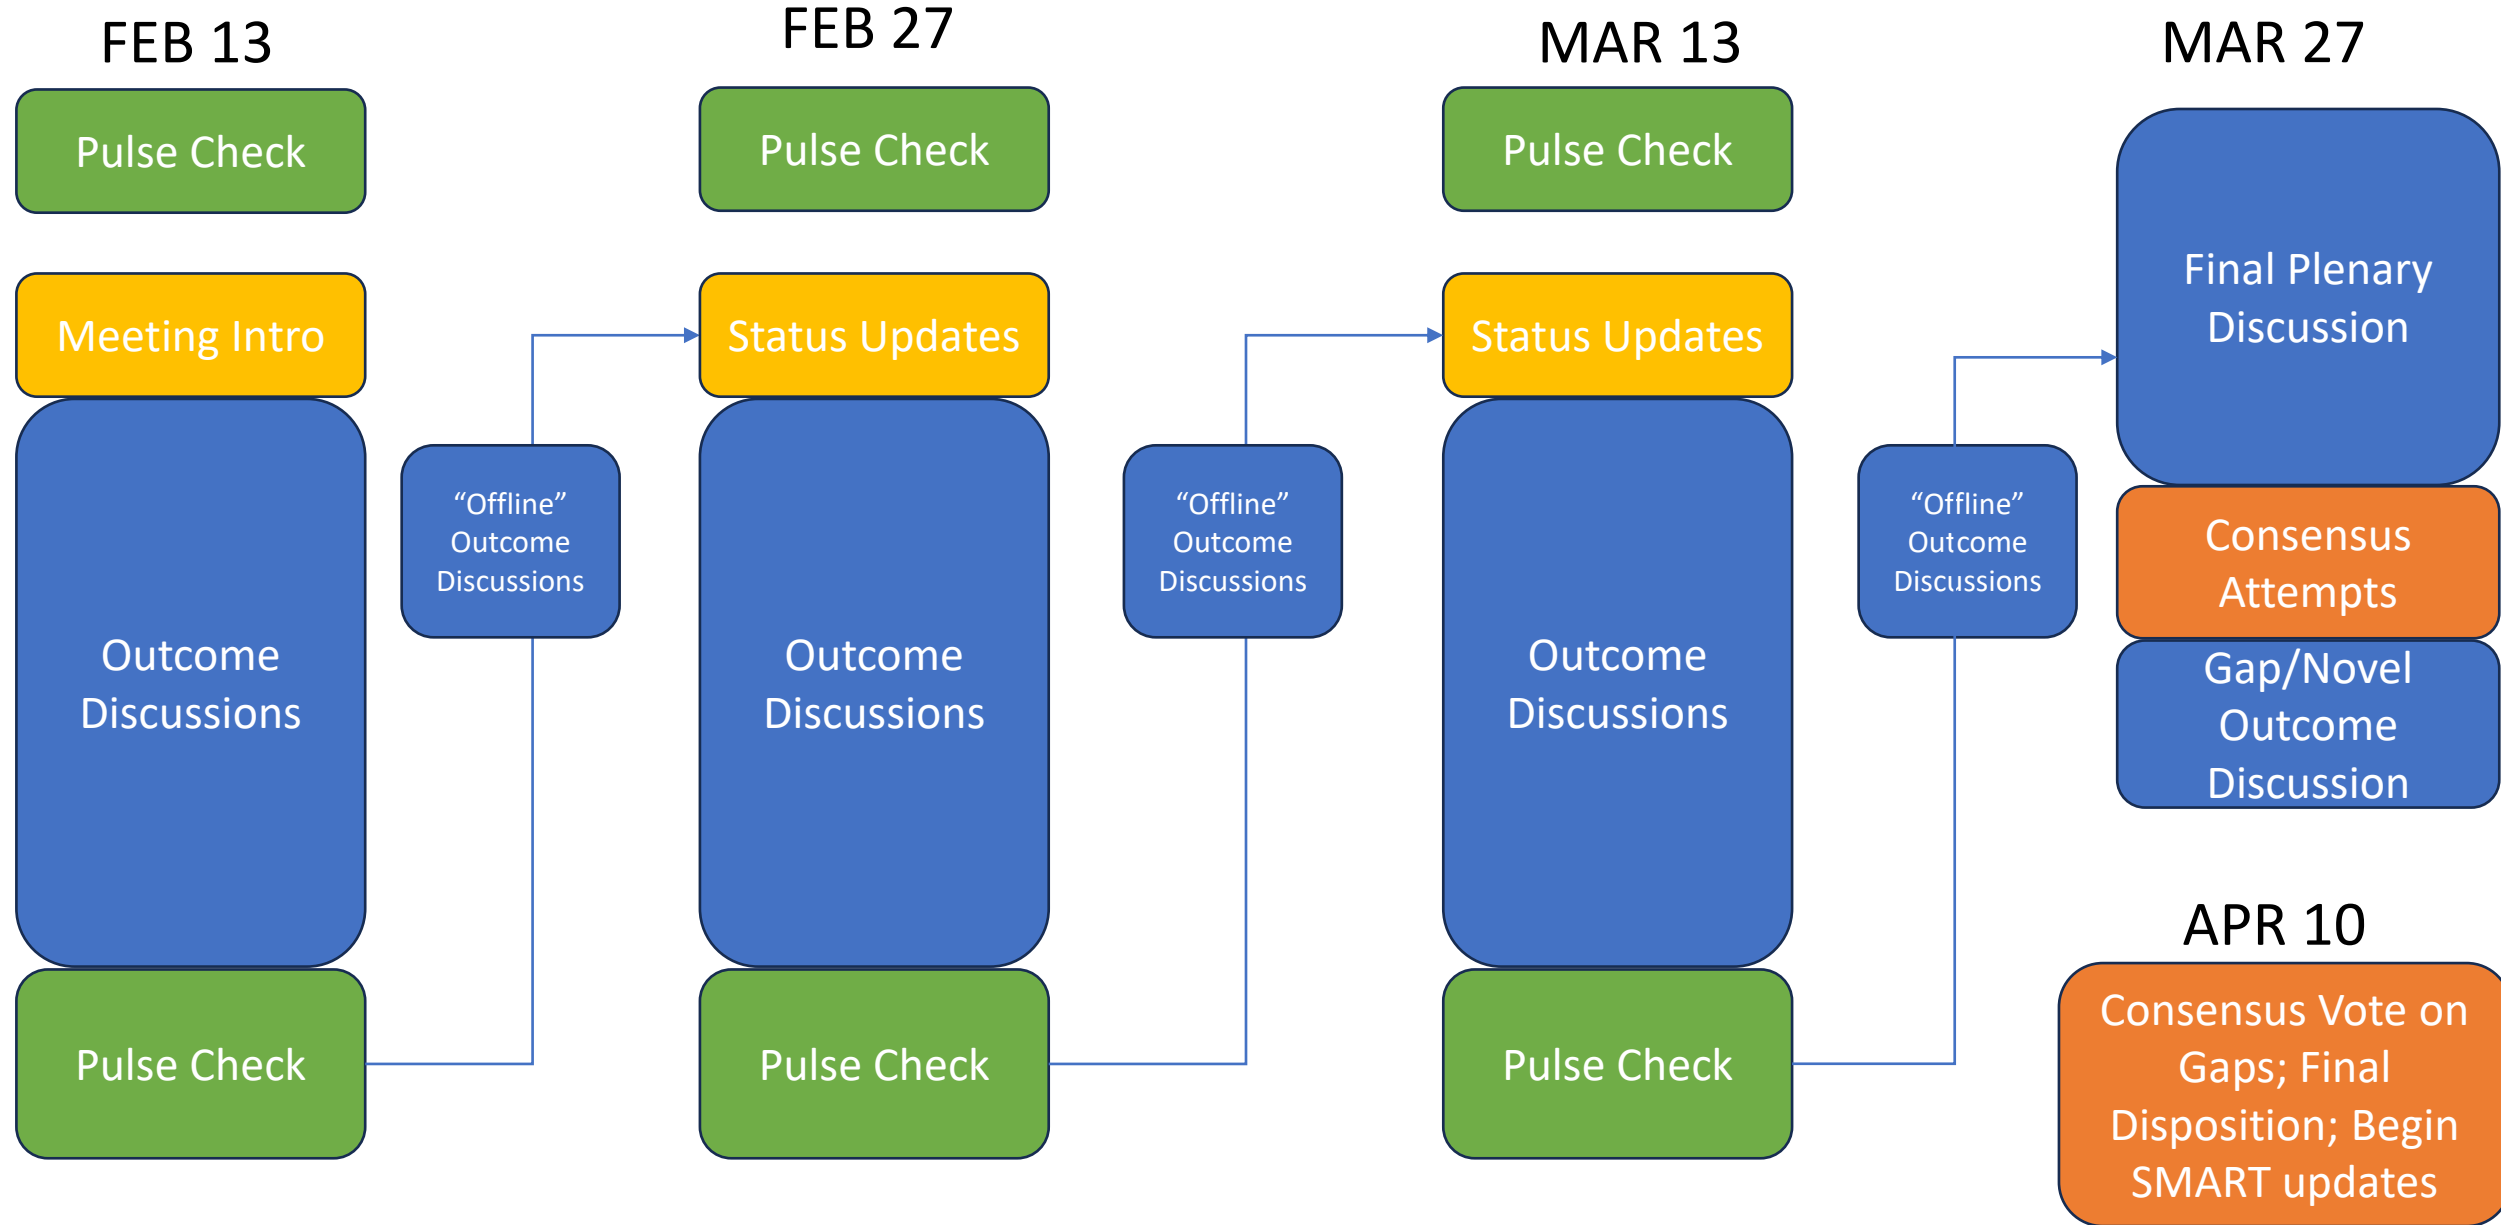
FEB 13

Pulse Check

Meeting Intro

Outcome Discussions

Pulse Check

“Offline” Outcome Discussions

FEB 27

Pulse Check

Status Updates

Outcome Discussions

Pulse Check

“Offline” Outcome Discussions

MAR 13

Pulse Check

Status Updates

Outcome Discussions

Pulse Check

“Offline” Outcome Discussions

MAR 27

Final Plenary Discussion

Consensus Attempts

Gap/Novel Outcome Discussion

APR 10

Consensus Vote on Gaps; Final Disposition; Begin SMART updates